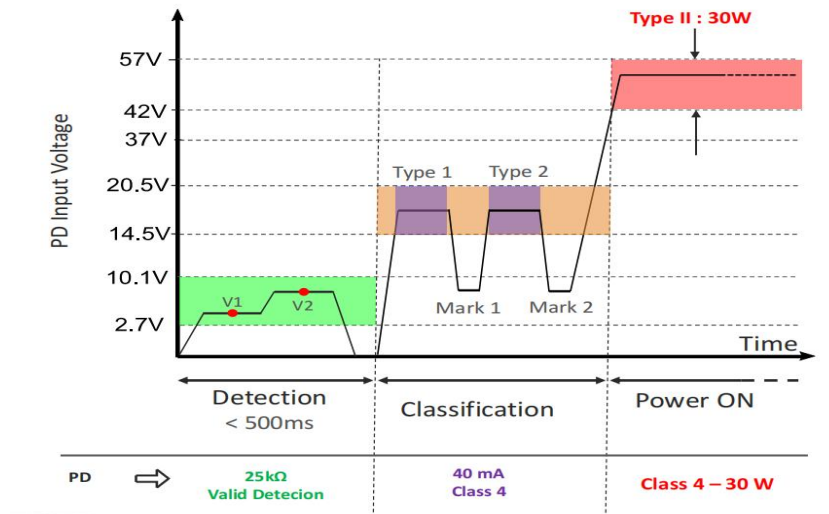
Type II : 30W

57V
42V
37V
20.5V
14.5V
10.1V
2.7V

PD Input Voltage

Type 1
Type 2
V1
V2
Mark 1
Mark 2

Time

Detection
< 500ms

Classification

Power ON

PD

25kΩ
Valid Detecion

40 mA
Class 4

Class 4 – 30 W